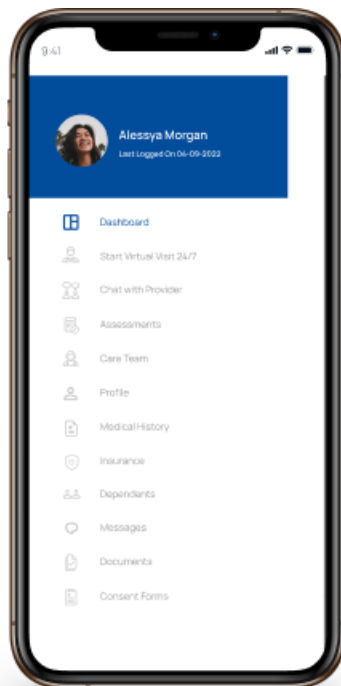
9:41

Alessya Morgan
Last Logged On 04-09-2022

Dashboard
Start Virtual Visit 24/7
Chat with Provider
Assessments
Care Team
Profile
Medical History
Insurance
Dependents
Messages
Documents
Consent Forms